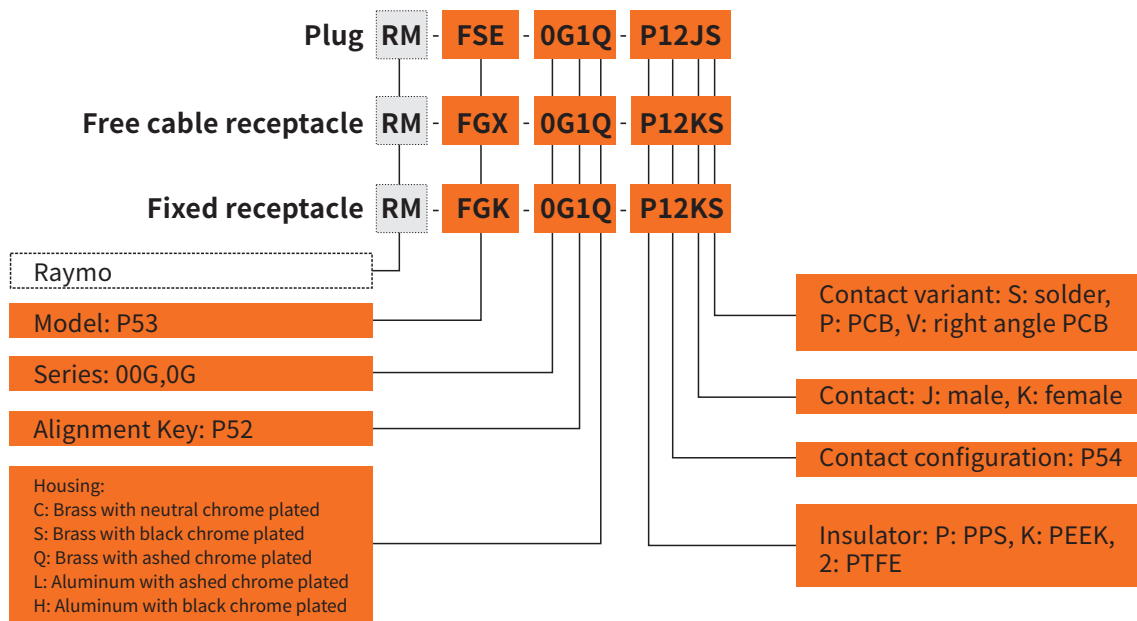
Plug RM - FSE - 0G1Q - P12JS

Free cable receptacle RM - FGX - 0G1Q - P12KS

Fixed receptacle RM - FGK - 0G1Q - P12KS

Raymo

Model: P53

Series: 00G,0G

Alignment Key: P52

Housing:
C: Brass with neutral chrome plated
S: Brass with black chrome plated
Q: Brass with ashed chrome plated
L: Aluminum with ashed chrome plated
H: Aluminum with black chrome plated

Contact variant: S: solder, P: PCB, V: right angle PCB

Contact: J: male, K: female

Contact configuration: P54

Insulator: P: PPS, K: PEEK, 2: PTFE